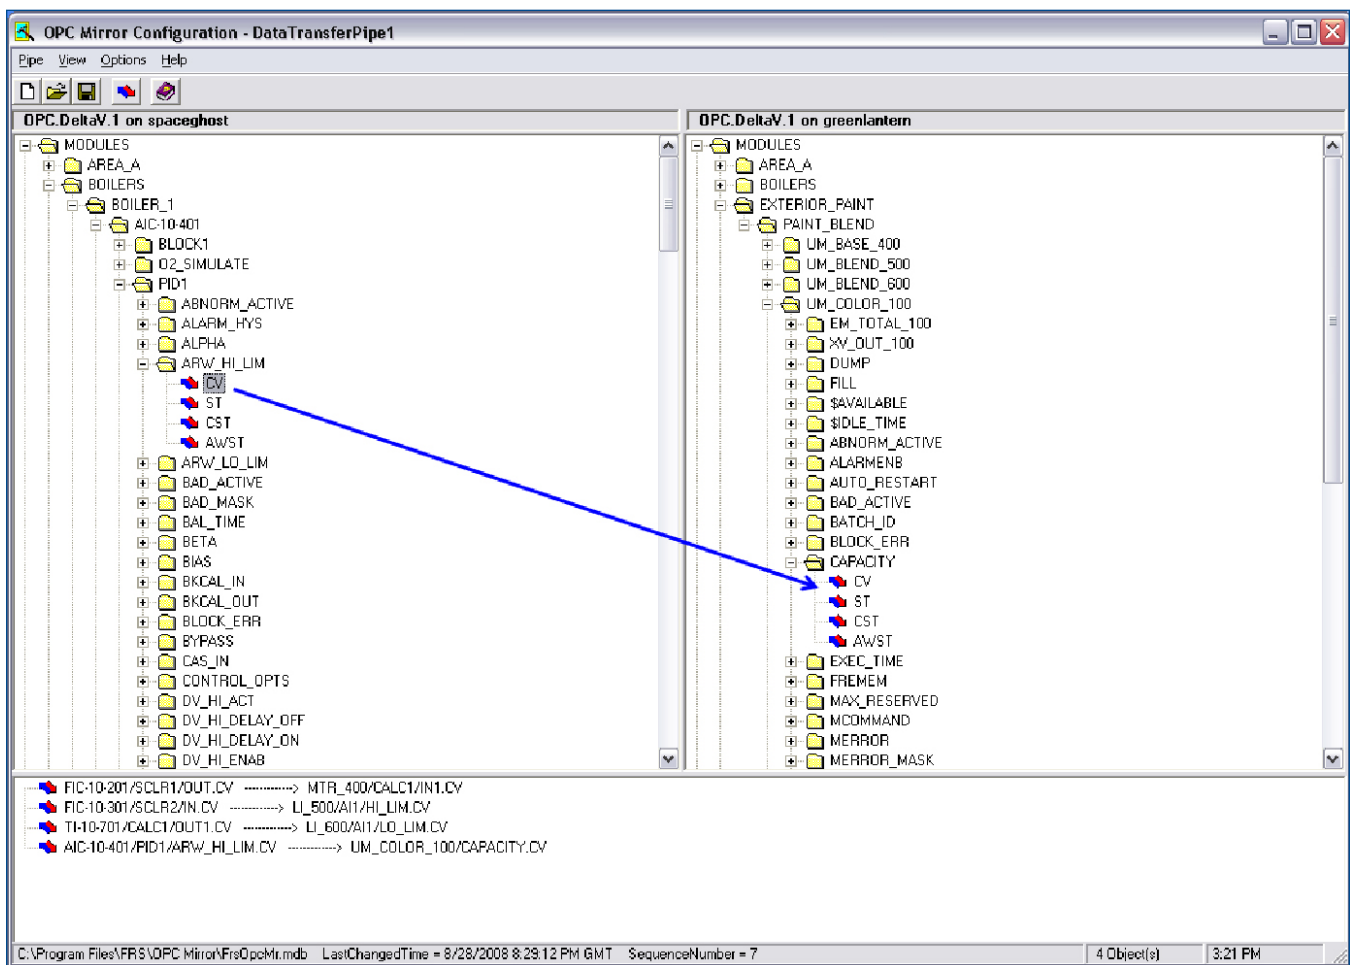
OPC Mirror Configuration - DataTransferPipe1

Pipe View Options Help

OPC.DeltaV.1 on spaceghost

MODULES
AREA_A
BOILERS
BOILER_1
AIC-10-401
BLOCK1
O2_SIMULATE
PID1
ABNORM_ACTIVE
ALARM_HYS
ALPHA
ARW_HI_LIM
CV
ST
CST
AWST
ARW_LO_LIM
BAD_ACTIVE
BAD_MASK
BAL_TIME
BETA
BIAS
BKCAL_IN
BKCAL_OUT
BLOCK_ERR
BYPASS
CAS_IN
CONTROL_OPTS
DV_HI_ACT
DV_HI_DELAY_OFF
DV_HI_DELAY_ON
DV_HI_ENAB

OPC.DeltaV.1 on greenlantern

MODULES
AREA_A
BOILERS
EXTERIOR_PAINT
PAINT_BLEND
UM_BASE_400
UM_BLEND_500
UM_BLEND_600
UM_COLOR_100
EM_TOTAL_100
XV_OUT_100
DUMP
FILL
$AVAILABLE
$IDLE_TIME
ABNORM_ACTIVE
ALARMENB
AUTO_RESTART
BAD_ACTIVE
BATCH_ID
BLOCK_ERR
CAPACITY
CV
ST
CST
AWST
EXEC_TIME
FREMEM
MAX_RESERVED
MCOMMAND
MERROR
MERROR_MASK

FIC-10-201/SCLR1/OUT.CV ------------> MTR_400/CALC1/IN1.CV
FIC-10-301/SCLR2/IN.CV ------------> LI_500/AI1/HI_LIM.CV
TI-10-701/CALC1/OUT1.CV ------------> LI_600/AI1/LO_LIM.CV
AIC-10-401/PID1/ARW_HI_LIM.CV ------------> UM_COLOR_100/CAPACITY.CV

C:\Program Files\FRS\OPC Mirror\FrsOpcMr.mdb LastChangedTime = 8/28/2008 8:29:12 PM GMT SequenceNumber = 7 | 4 Object(s) | 3:21 PM